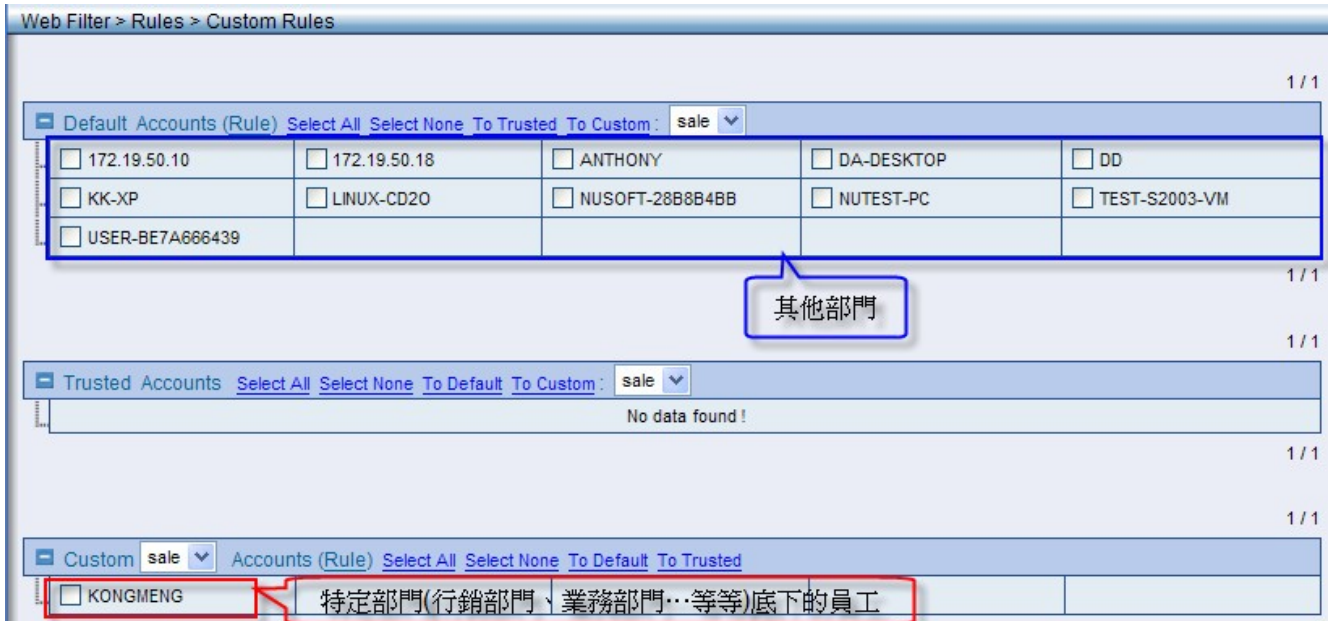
Web Filter > Rules > Custom Rules

1 / 1

Default Accounts (Rule) Select All Select None To Trusted To Custom : sale

| 172.19.50.10 | 172.19.50.18 | ANTHONY | DA-DESKTOP | DD |
|---|---|---|---|---|
| KK-XP | LINUX-CD2O | NUSOFT-28B8B4BB | NUTEST-PC | TEST-S2003-VM |
| USER-BE7A666439 | | | | |

1 / 1

其他部門

1 / 1

Trusted Accounts Select All Select None To Default To Custom : sale

No data found !

1 / 1

1 / 1

Custom sale Accounts (Rule) Select All Select None To Default To Trusted

KONGMENG

特定部門(行銷部門、業務部門…等等)底下的員工